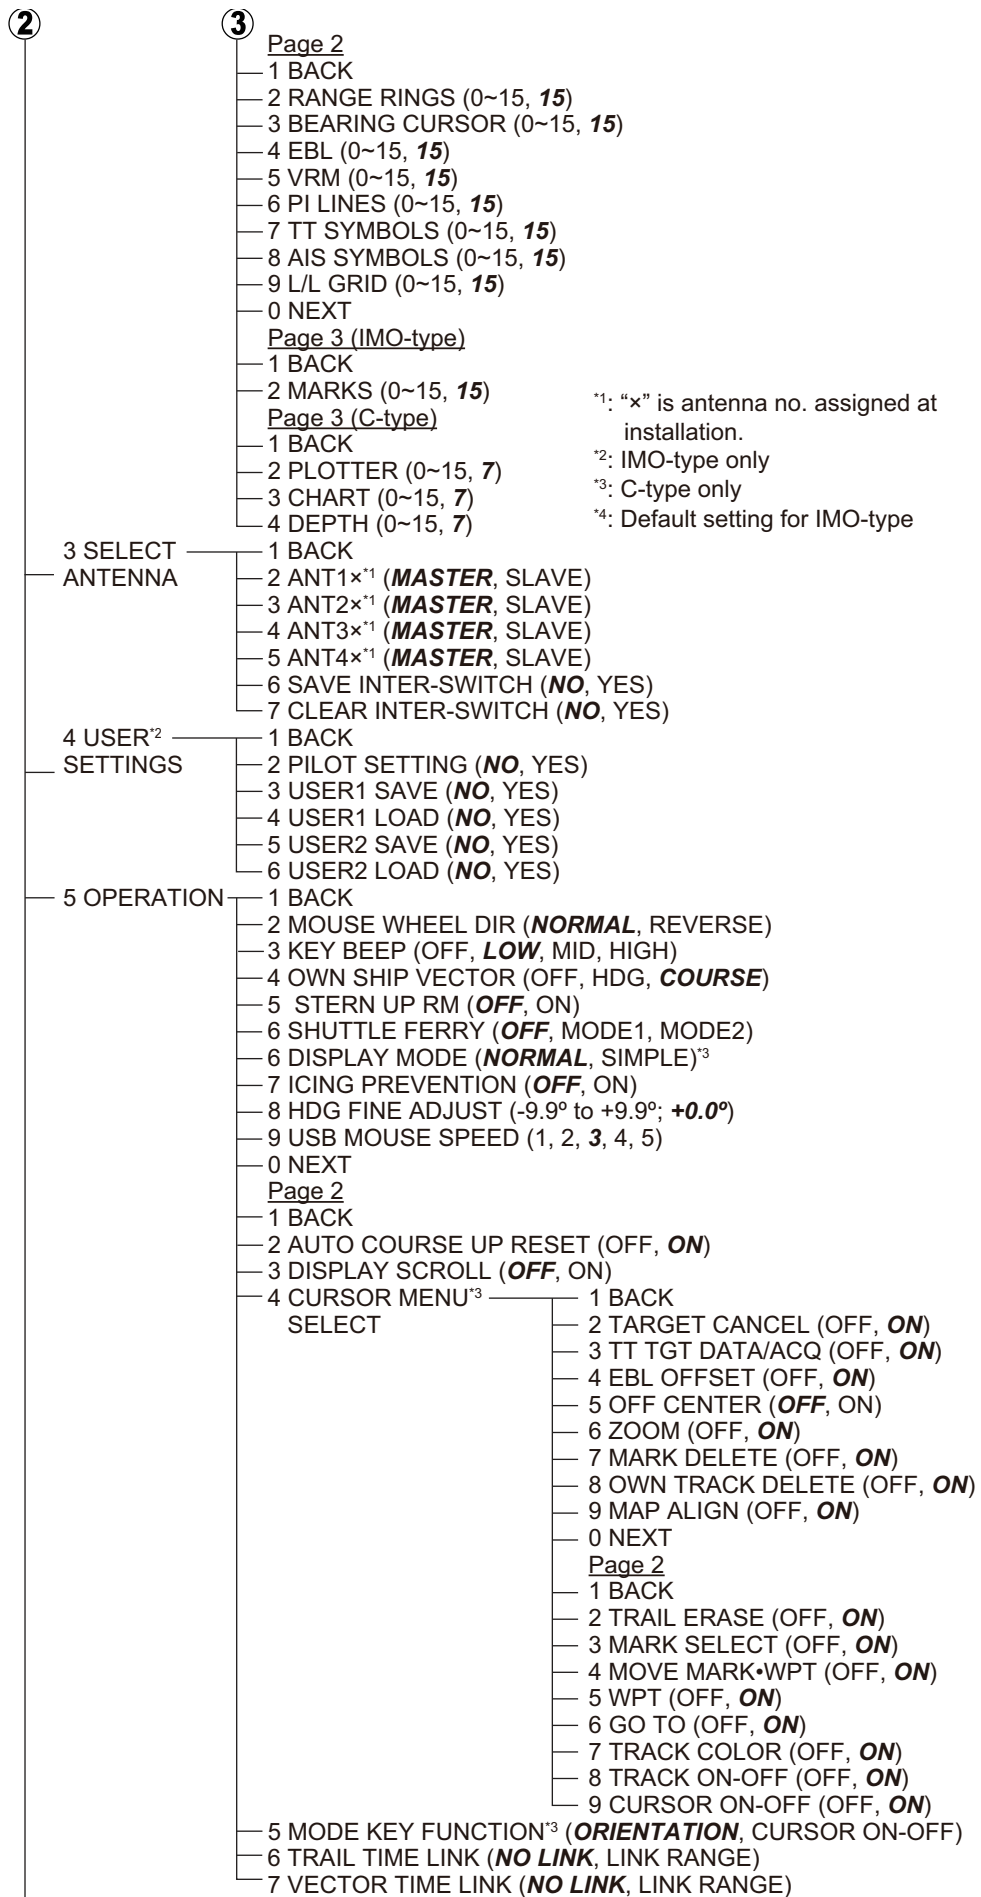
②

③

Page 2
1 BACK
2 RANGE RINGS (0~15, **15**)
3 BEARING CURSOR (0~15, **15**)
4 EBL (0~15, **15**)
5 VRM (0~15, **15**)
6 PI LINES (0~15, **15**)
7 TT SYMBOLS (0~15, **15**)
8 AIS SYMBOLS (0~15, **15**)
9 L/L GRID (0~15, **15**)
0 NEXT
Page 3 (IMO-type)
1 BACK
2 MARKS (0~15, **15**)
Page 3 (C-type)
1 BACK
2 PLOTTER (0~15, **7**)
3 CHART (0~15, **7**)
4 DEPTH (0~15, **7**)

$^{*1}$: "×" is antenna no. assigned at installation.
$^{*2}$: IMO-type only
$^{*3}$: C-type only
$^{*4}$: Default setting for IMO-type

3 SELECT ANTENNA
1 BACK
2 ANT1×$^{*1}$ (**MASTER**, SLAVE)
3 ANT2×$^{*1}$ (**MASTER**, SLAVE)
4 ANT3×$^{*1}$ (**MASTER**, SLAVE)
5 ANT4×$^{*1}$ (**MASTER**, SLAVE)
6 SAVE INTER-SWITCH (**NO**, YES)
7 CLEAR INTER-SWITCH (**NO**, YES)

4 USER$^{*2}$ SETTINGS
1 BACK
2 PILOT SETTING (**NO**, YES)
3 USER1 SAVE (**NO**, YES)
4 USER1 LOAD (**NO**, YES)
5 USER2 SAVE (**NO**, YES)
6 USER2 LOAD (**NO**, YES)

5 OPERATION
1 BACK
2 MOUSE WHEEL DIR (**NORMAL**, REVERSE)
3 KEY BEEP (OFF, **LOW**, MID, HIGH)
4 OWN SHIP VECTOR (OFF, HDG, **COURSE**)
5 STERN UP RM (**OFF**, ON)
6 SHUTTLE FERRY (**OFF**, MODE1, MODE2)
6 DISPLAY MODE (**NORMAL**, SIMPLE)$^{*3}$
7 ICING PREVENTION (**OFF**, ON)
8 HDG FINE ADJUST (-9.9º to +9.9º; **+0.0º**)
9 USB MOUSE SPEED (1, 2, **3**, 4, 5)
0 NEXT
Page 2
1 BACK
2 AUTO COURSE UP RESET (OFF, **ON**)
3 DISPLAY SCROLL (**OFF**, ON)
4 CURSOR MENU$^{*3}$ SELECT
1 BACK
2 TARGET CANCEL (OFF, **ON**)
3 TT TGT DATA/ACQ (OFF, **ON**)
4 EBL OFFSET (OFF, **ON**)
5 OFF CENTER (**OFF**, ON)
6 ZOOM (OFF, **ON**)
7 MARK DELETE (OFF, **ON**)
8 OWN TRACK DELETE (OFF, **ON**)
9 MAP ALIGN (OFF, **ON**)
0 NEXT
Page 2
1 BACK
2 TRAIL ERASE (OFF, **ON**)
3 MARK SELECT (OFF, **ON**)
4 MOVE MARK•WPT (OFF, **ON**)
5 WPT (OFF, **ON**)
6 GO TO (OFF, **ON**)
7 TRACK COLOR (OFF, **ON**)
8 TRACK ON-OFF (OFF, **ON**)
9 CURSOR ON-OFF (OFF, **ON**)
5 MODE KEY FUNCTION$^{*3}$ (**ORIENTATION**, CURSOR ON-OFF)
6 TRAIL TIME LINK (**NO LINK**, LINK RANGE)
7 VECTOR TIME LINK (**NO LINK**, LINK RANGE)